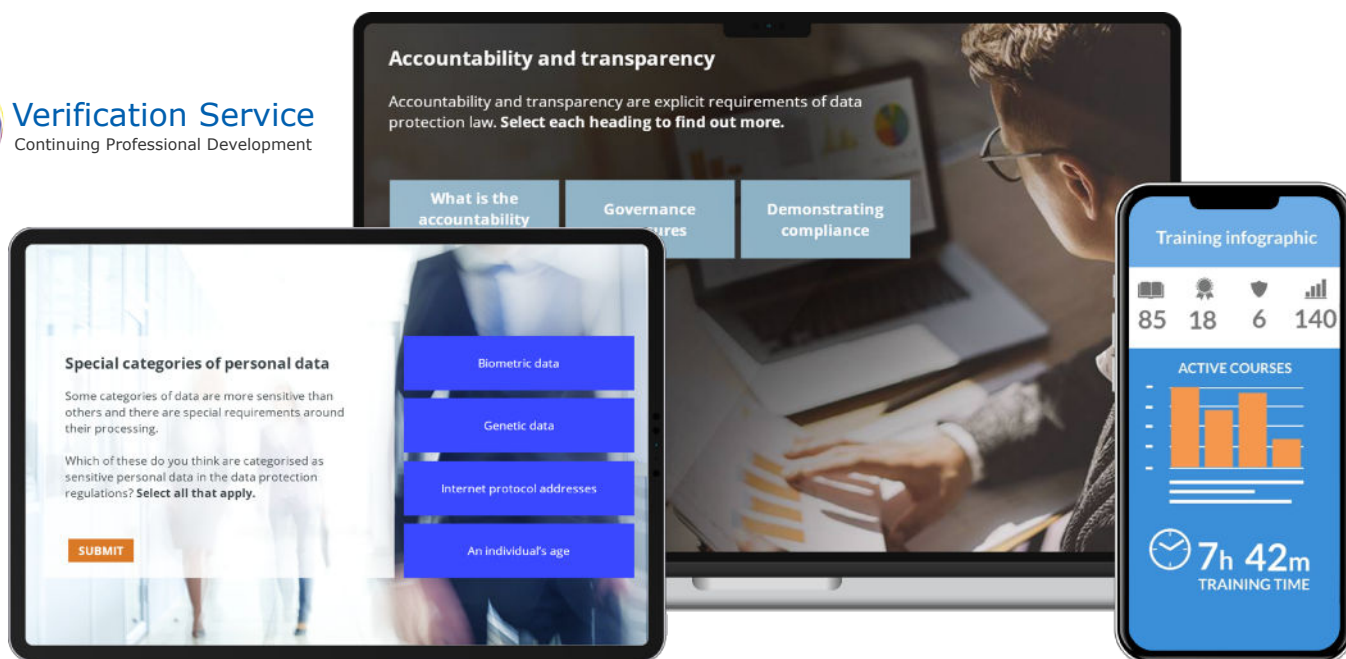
Verification Service
Continuing Professional Development

Accountability and transparency

Accountability and transparency are explicit requirements of data protection law. **Select each heading to find out more.**

What is the accountability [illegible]

Governance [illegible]ures

Demonstrating compliance

Special categories of personal data

Some categories of data are more sensitive than others and there are special requirements around their processing.

Which of these do you think are categorised as sensitive personal data in the data protection regulations? **Select all that apply.**

SUBMIT

Biometric data

Genetic data

Internet protocol addresses

An individual's age

Training infographic

85 18 6 140

ACTIVE COURSES

7h 42m
TRAINING TIME